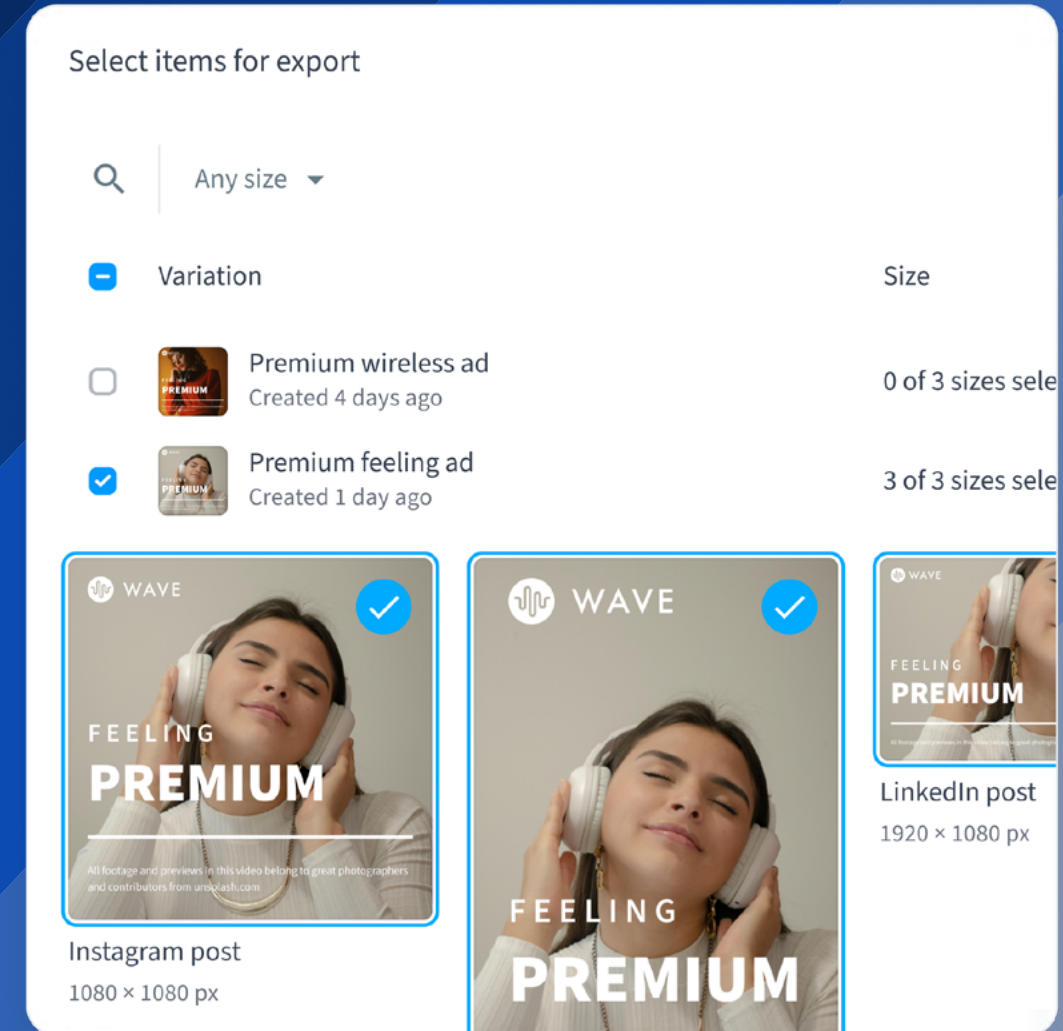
Select items for export

Any size

Variation

Size

PREMIUM

Premium wireless ad
Created 4 days ago

0 of 3 sizes sele

PREMIUM

Premium feeling ad
Created 1 day ago

3 of 3 sizes sele

WAVE

FEELING
PREMIUM

All footage and previews in this video belong to great photographers and contributors from unsplash.com

Instagram post
1080 × 1080 px

WAVE

FEELING
PREMIUM

WAVE

FEELING
PREMIUM

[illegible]

LinkedIn post
1920 × 1080 px